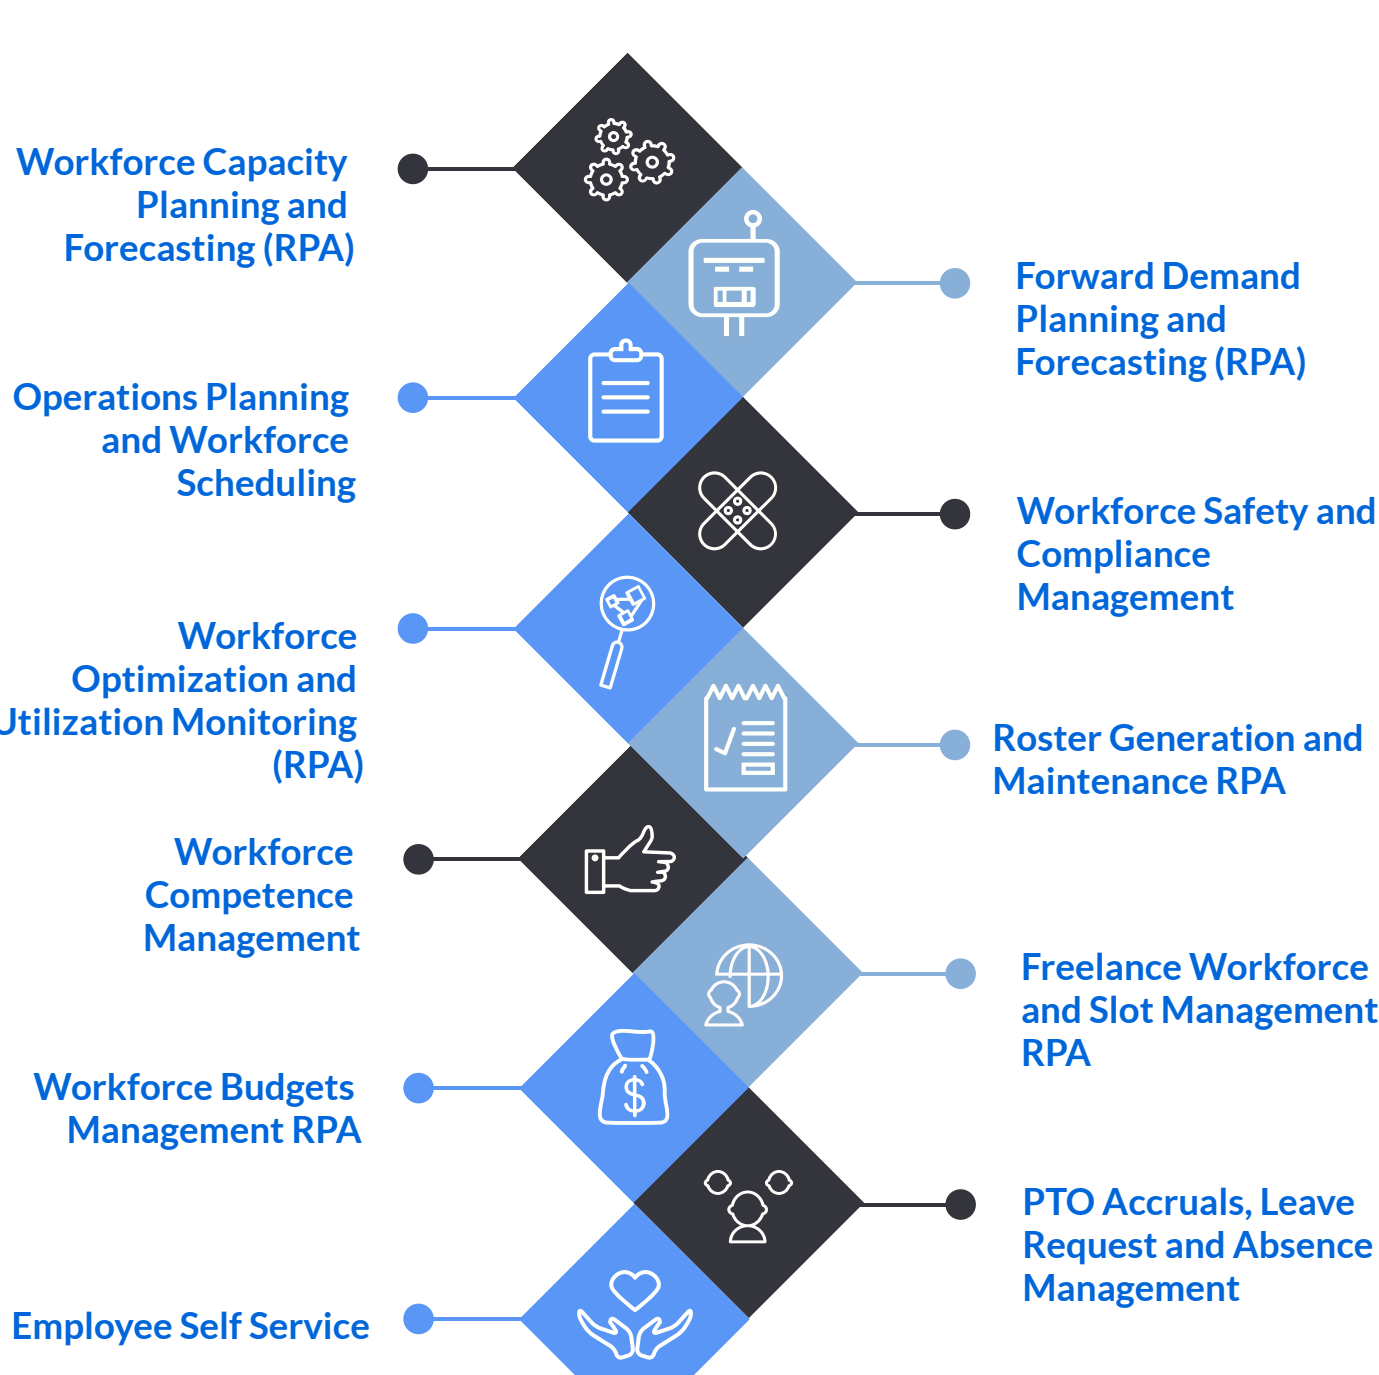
Workforce Capacity Planning and Forecasting (RPA)

Forward Demand Planning and Forecasting (RPA)

Operations Planning and Workforce Scheduling

Workforce Safety and Compliance Management

Workforce Optimization and Utilization Monitoring (RPA)

Roster Generation and Maintenance RPA

Workforce Competence Management

Freelance Workforce and Slot Management RPA

Workforce Budgets Management RPA

PTO Accruals, Leave Request and Absence Management

Employee Self Service